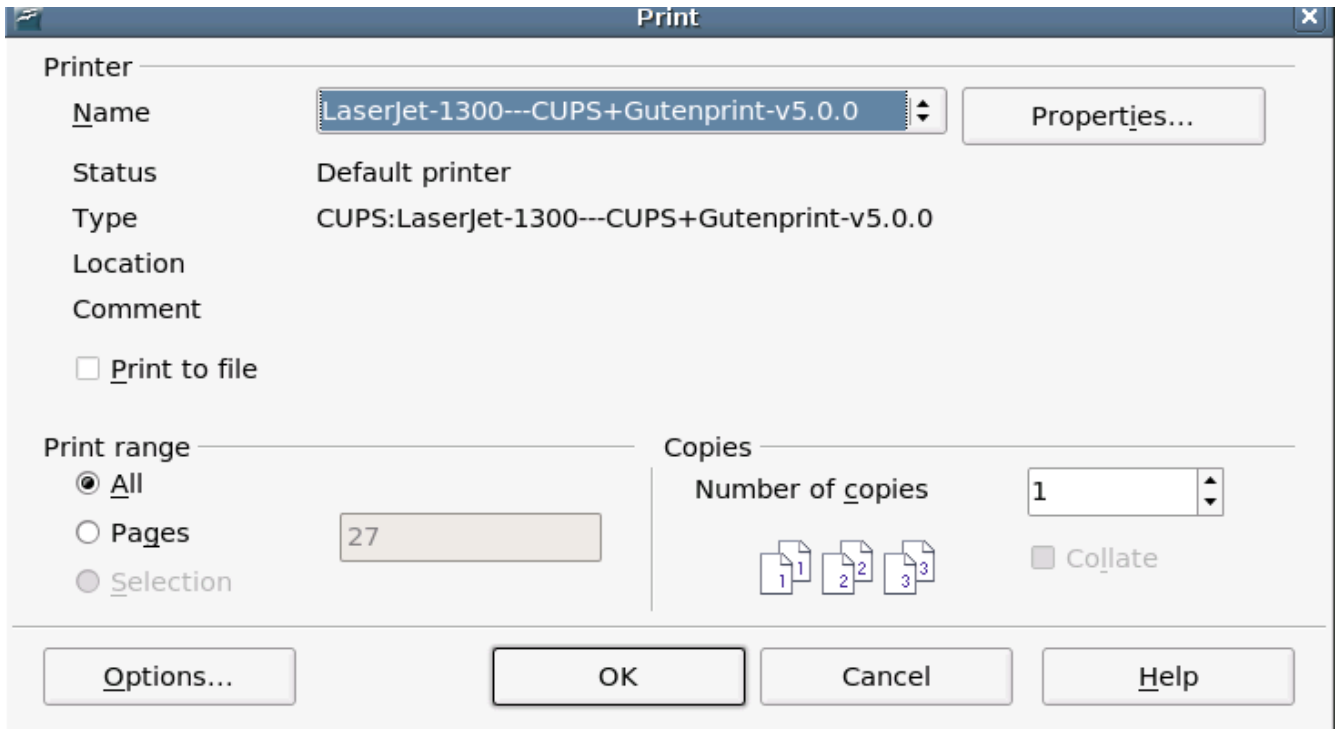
Print

Printer

Name LaserJet-1300---CUPS+Gutenprint-v5.0.0 Properties...

Status Default printer

Type CUPS:LaserJet-1300---CUPS+Gutenprint-v5.0.0

Location

Comment

Print to file

Print range

All

Pages 27

Selection

Copies

Number of copies 1

1 1 2 2 3 3

Collate

Options... OK Cancel Help